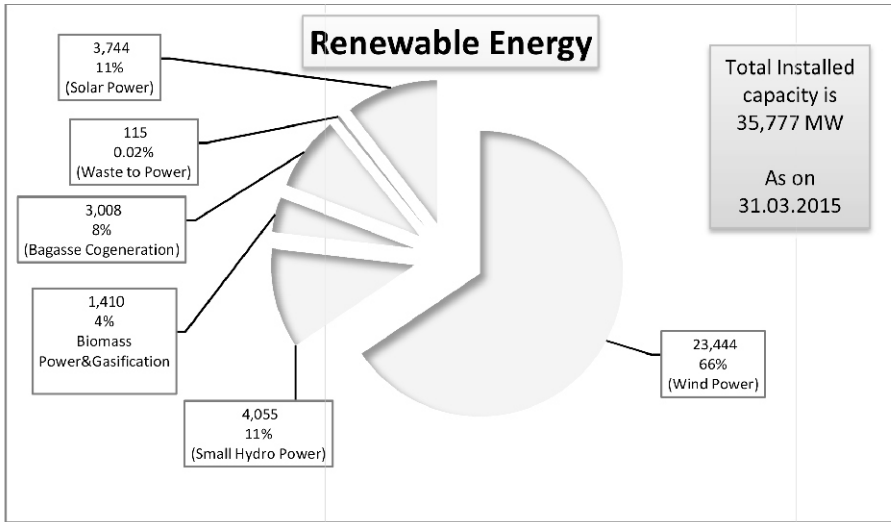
Renewable Energy

3,744
11%
(Solar Power)

115
0.02%
(Waste to Power)

3,008
8%
(Bagasse Cogeneration)

1,410
4%
Biomass
Power&Gasification

4,055
11%
(Small Hydro Power)

23,444
66%
(Wind Power)

Total Installed capacity is 35,777 MW

As on 31.03.2015